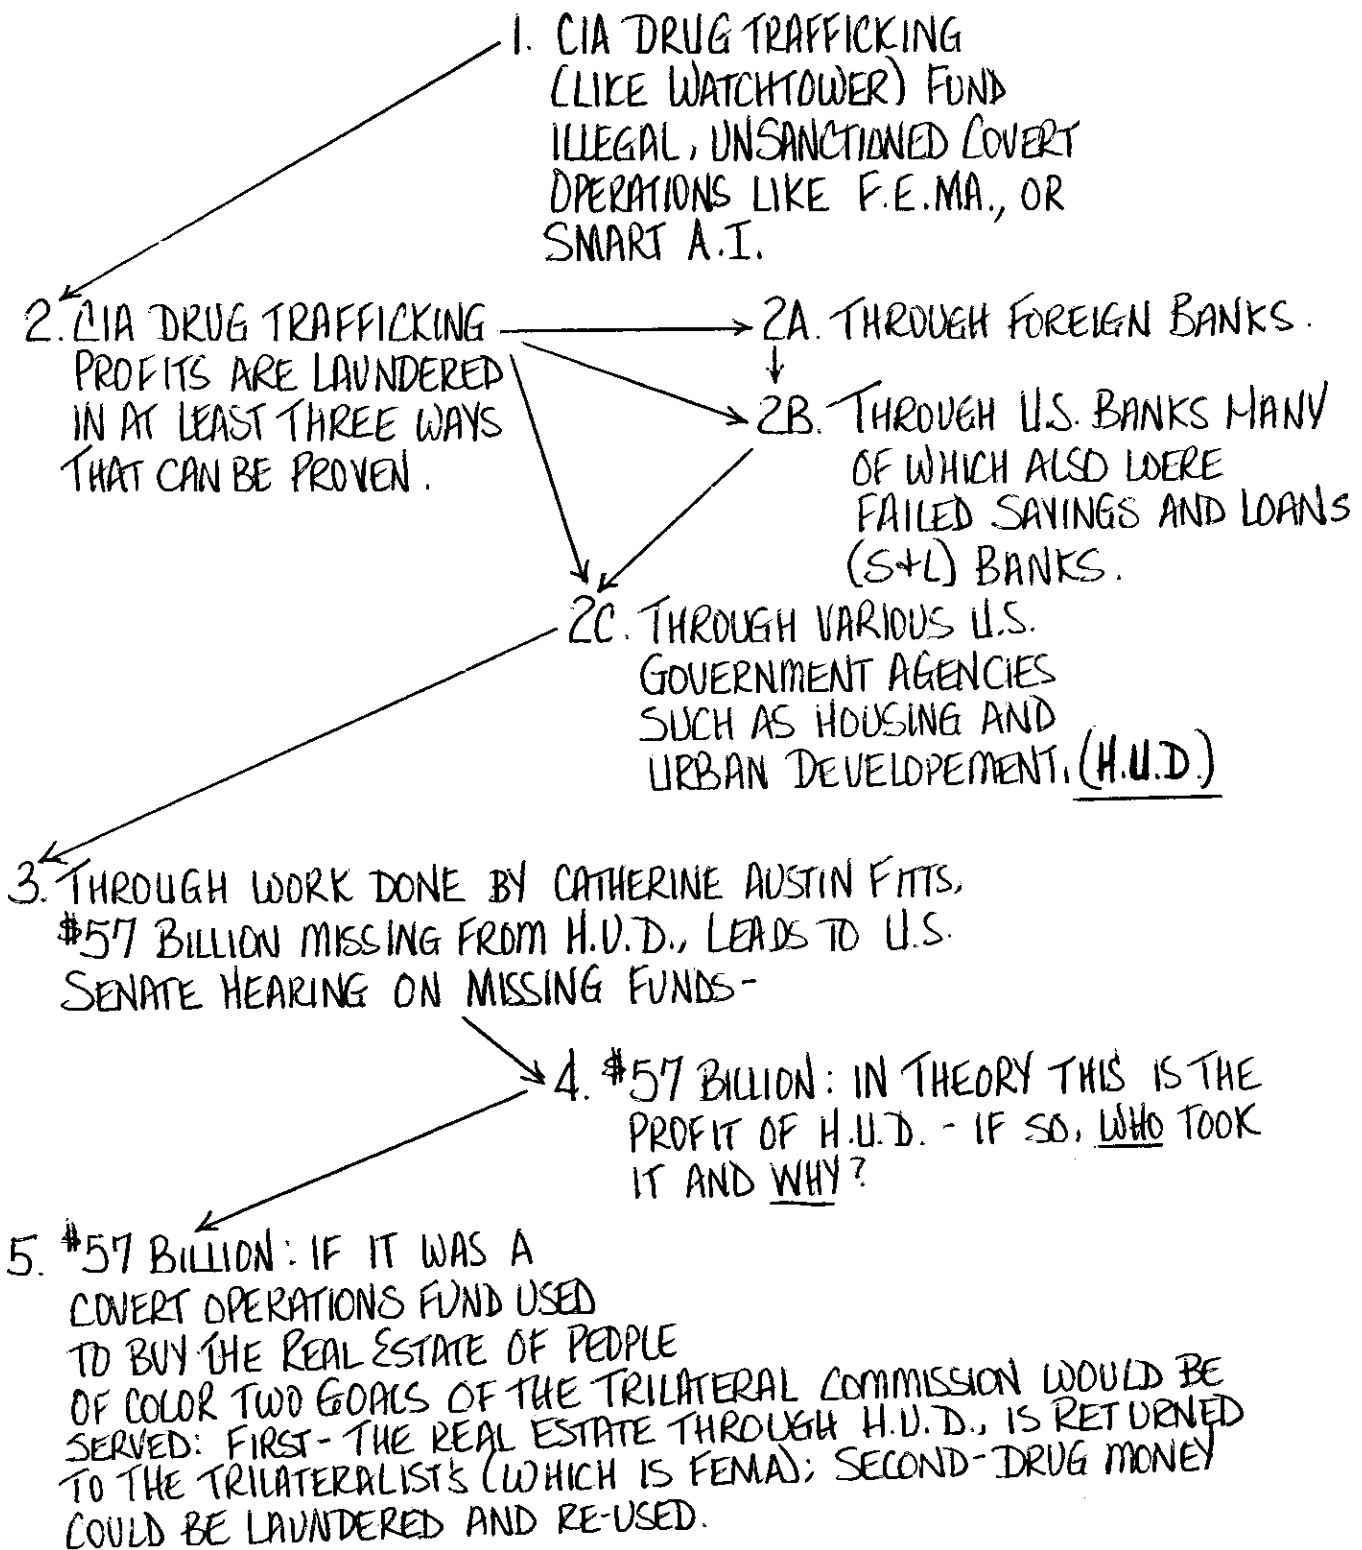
1. CIA DRUG TRAFFICKING (LIKE WATCHTOWER) FUND ILLEGAL, UNSANCTIONED COVERT OPERATIONS LIKE F.E.MA., OR SMART A.I.

2. CIA DRUG TRAFFICKING PROFITS ARE LAUNDERED IN AT LEAST THREE WAYS THAT CAN BE PROVEN.

2A. THROUGH FOREIGN BANKS.

2B. THROUGH U.S. BANKS MANY OF WHICH ALSO WERE FAILED SAVINGS AND LOANS (S+L) BANKS.

2C. THROUGH VARIOUS U.S. GOVERNMENT AGENCIES SUCH AS HOUSING AND URBAN DEVELOPEMENT. (H.U.D.)

3. THROUGH WORK DONE BY CATHERINE AUSTIN FITTS, $57 BILLION MISSING FROM H.U.D., LEADS TO U.S. SENATE HEARING ON MISSING FUNDS-

4. $57 BILLION: IN THEORY THIS IS THE PROFIT OF H.U.D. - IF SO, WHO TOOK IT AND WHY?

5. $57 BILLION: IF IT WAS A COVERT OPERATIONS FUND USED TO BUY THE REAL ESTATE OF PEOPLE OF COLOR TWO GOALS OF THE TRILATERAL COMMISSION WOULD BE SERVED: FIRST- THE REAL ESTATE THROUGH H.U.D., IS RETURNED TO THE TRILATERALIST'S (WHICH IS FEMA); SECOND- DRUG MONEY COULD BE LAUNDERED AND RE-USED.